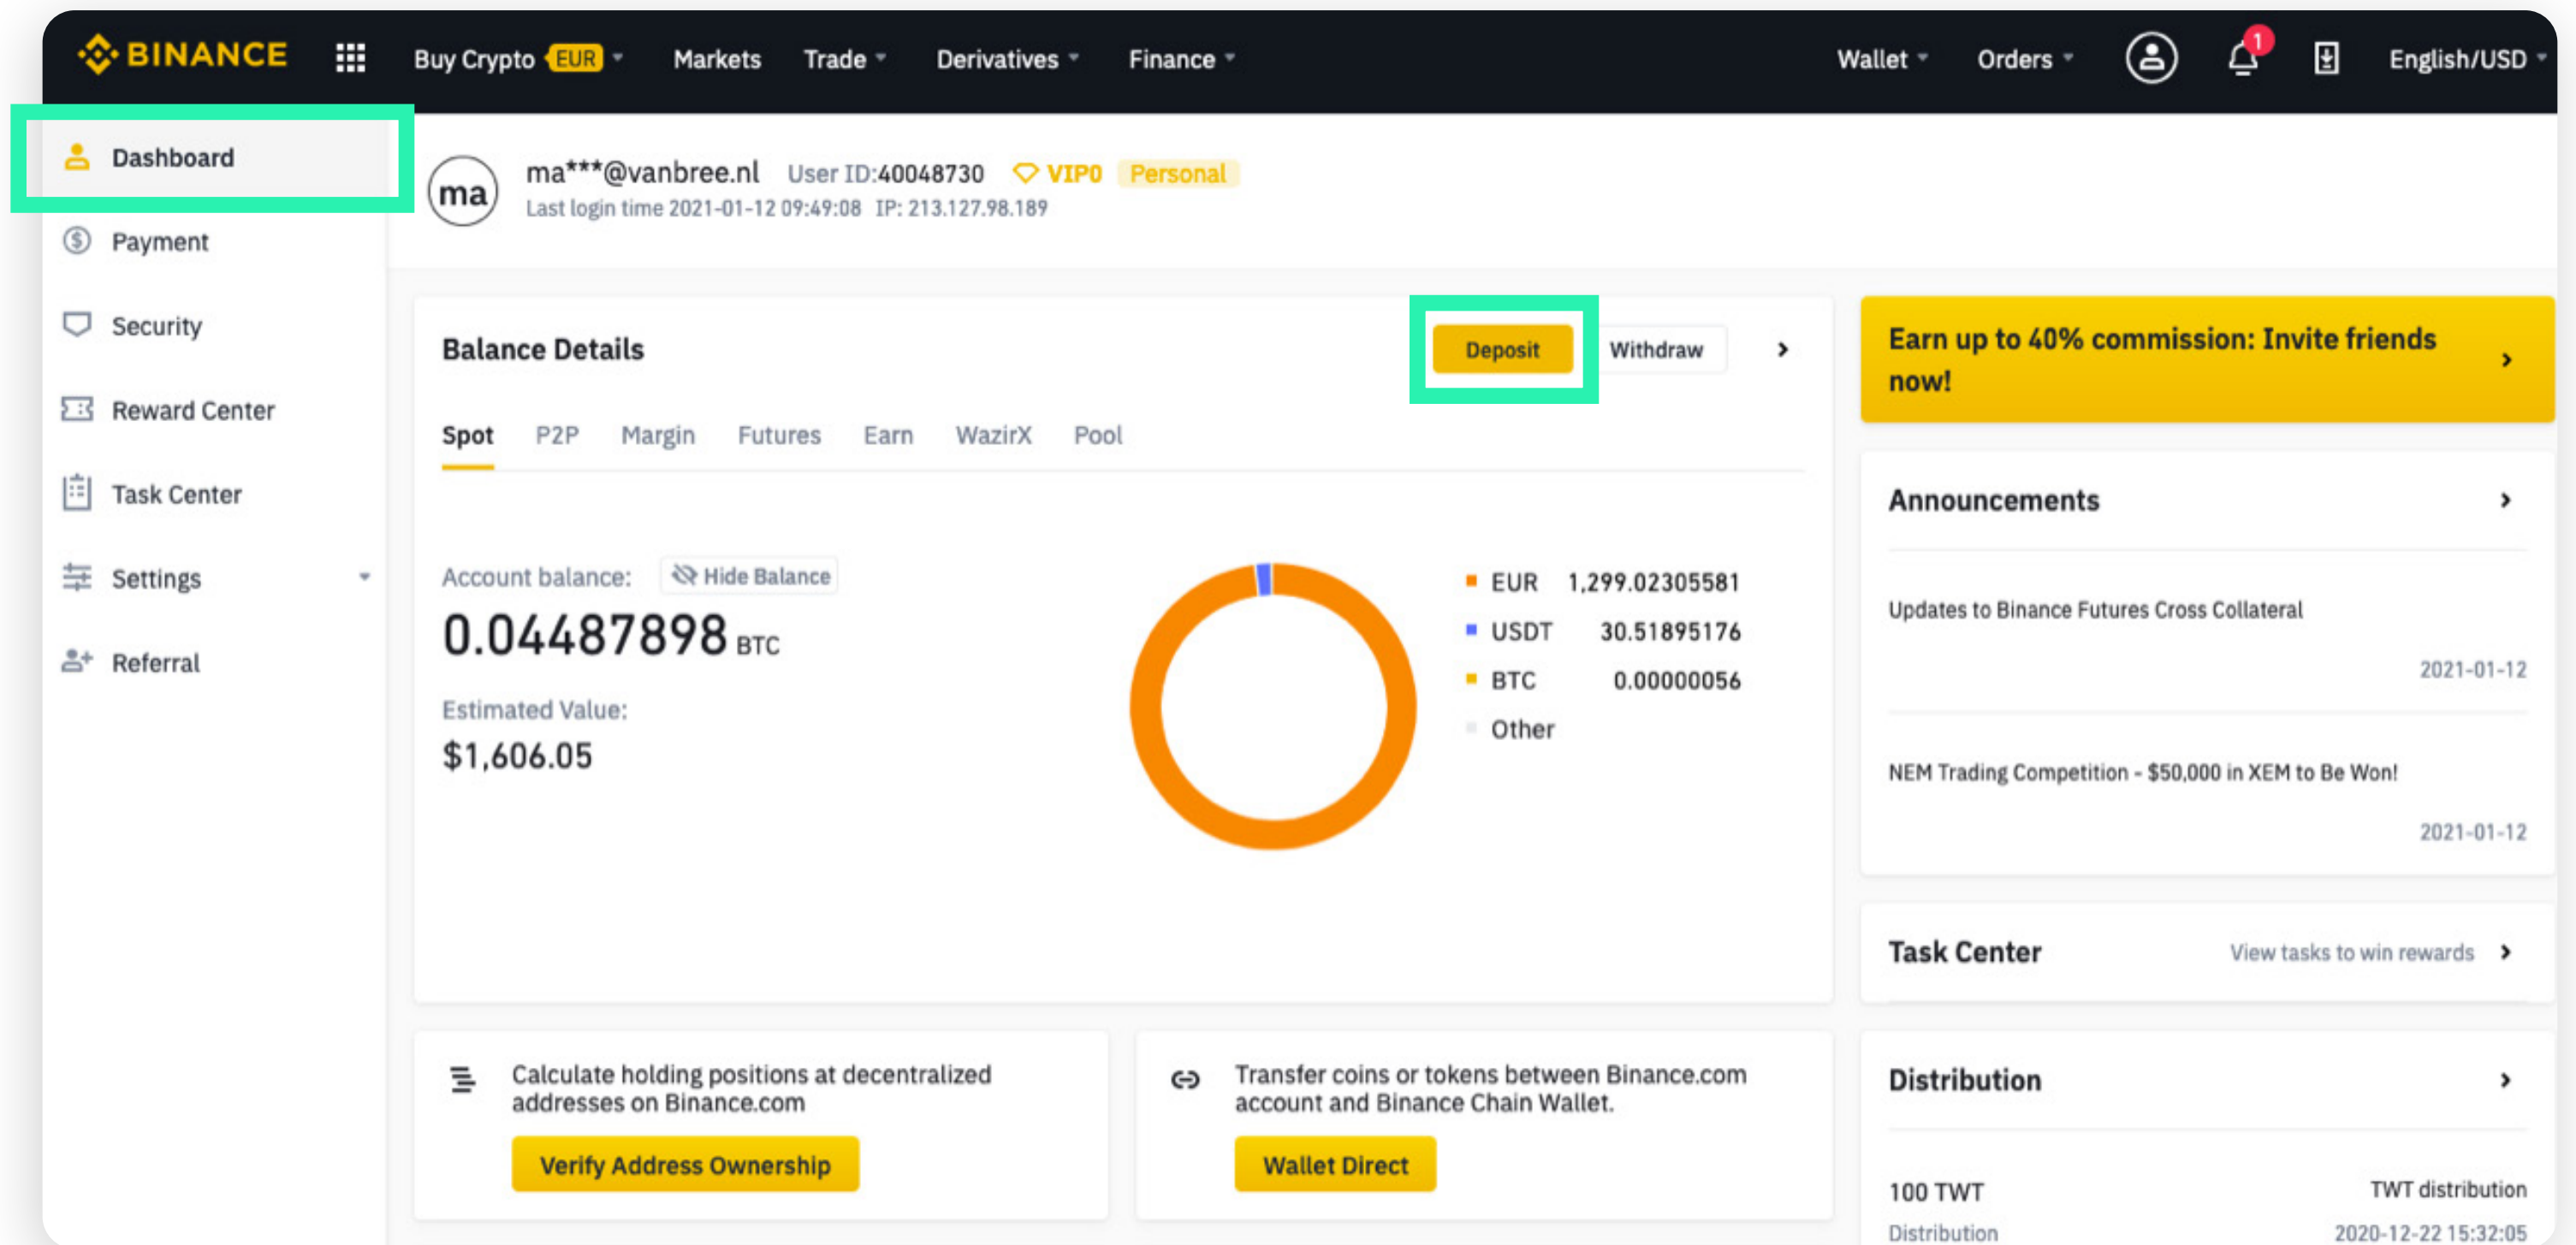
BINANCE Buy Crypto EUR Markets Trade Derivatives Finance Wallet Orders 1 English/USD

Dashboard
Payment
Security
Reward Center
Task Center
Settings
Referral

ma
ma***@vanbree.nl User ID:40048730 VIP0 Personal
Last login time 2021-01-12 09:49:08 IP: 213.127.98.189

Balance Details
Deposit Withdraw

Spot P2P Margin Futures Earn WazirX Pool

Account balance: Hide Balance
0.04487898 BTC
Estimated Value:
$1,606.05

EUR 1,299.02305581
USDT 30.51895176
BTC 0.00000056
Other

Earn up to 40% commission: Invite friends now!

Announcements
Updates to Binance Futures Cross Collateral
2021-01-12
NEM Trading Competition - $50,000 in XEM to Be Won!
2021-01-12

Task Center View tasks to win rewards

Calculate holding positions at decentralized addresses on Binance.com
Verify Address Ownership

Transfer coins or tokens between Binance.com account and Binance Chain Wallet.
Wallet Direct

Distribution
100 TWT TWT distribution
Distribution 2020-12-22 15:32:05